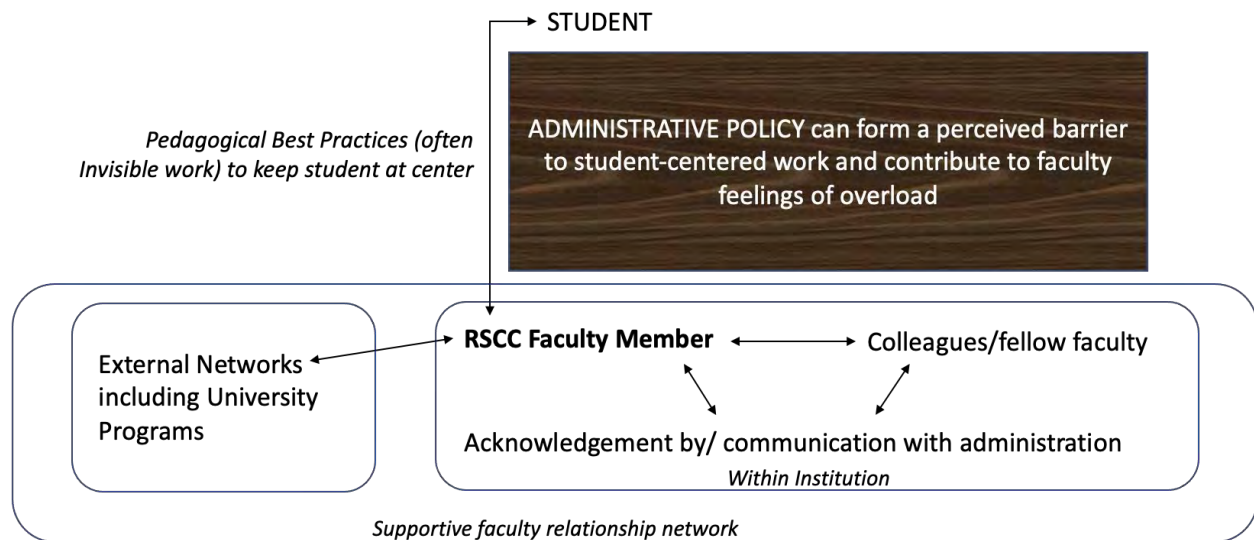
STUDENT

Pedagogical Best Practices (often Invisible work) to keep student at center

ADMINISTRATIVE POLICY can form a perceived barrier to student-centered work and contribute to faculty feelings of overload

External Networks including University Programs

RSCC Faculty Member

Colleagues/fellow faculty

Acknowledgement by/ communication with administration

Within Institution

Supportive faculty relationship network